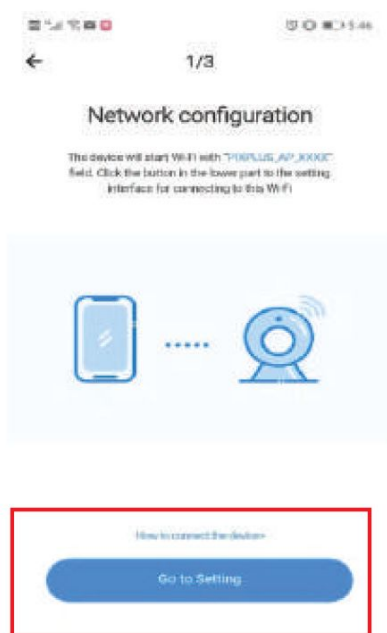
5:46

1/3

Network configuration

The device will start Wi-Fi with "P2PLUS_AP_XXXX" field. Click the button in the lower part to the setting interface for connecting to this Wi-Fi

How to connect the device>

Go to Setting